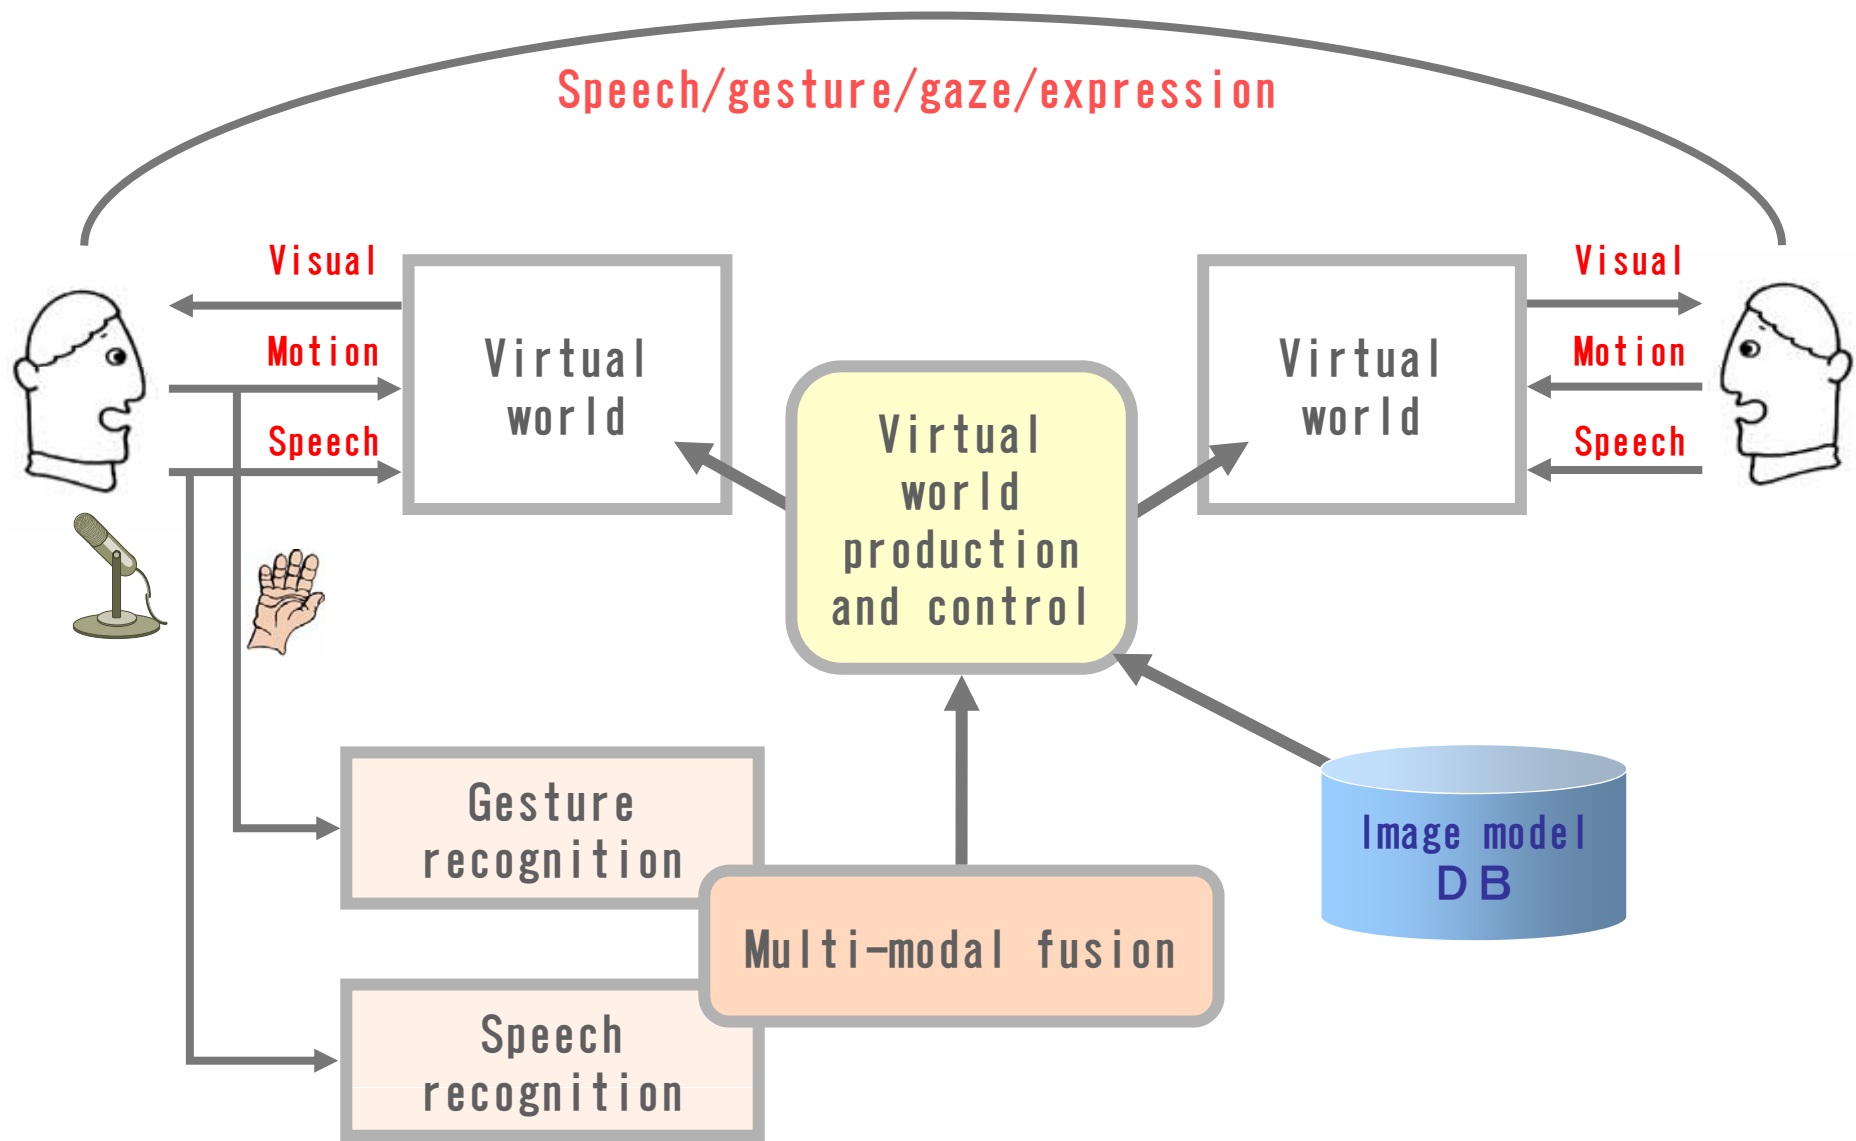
Speech/gesture/gaze/expression

Visual

Motion

Speech

Virtual world

Virtual world production and control

Virtual world

Visual

Motion

Speech

Gesture recognition

Multi-modal fusion

Image model DB

Speech recognition